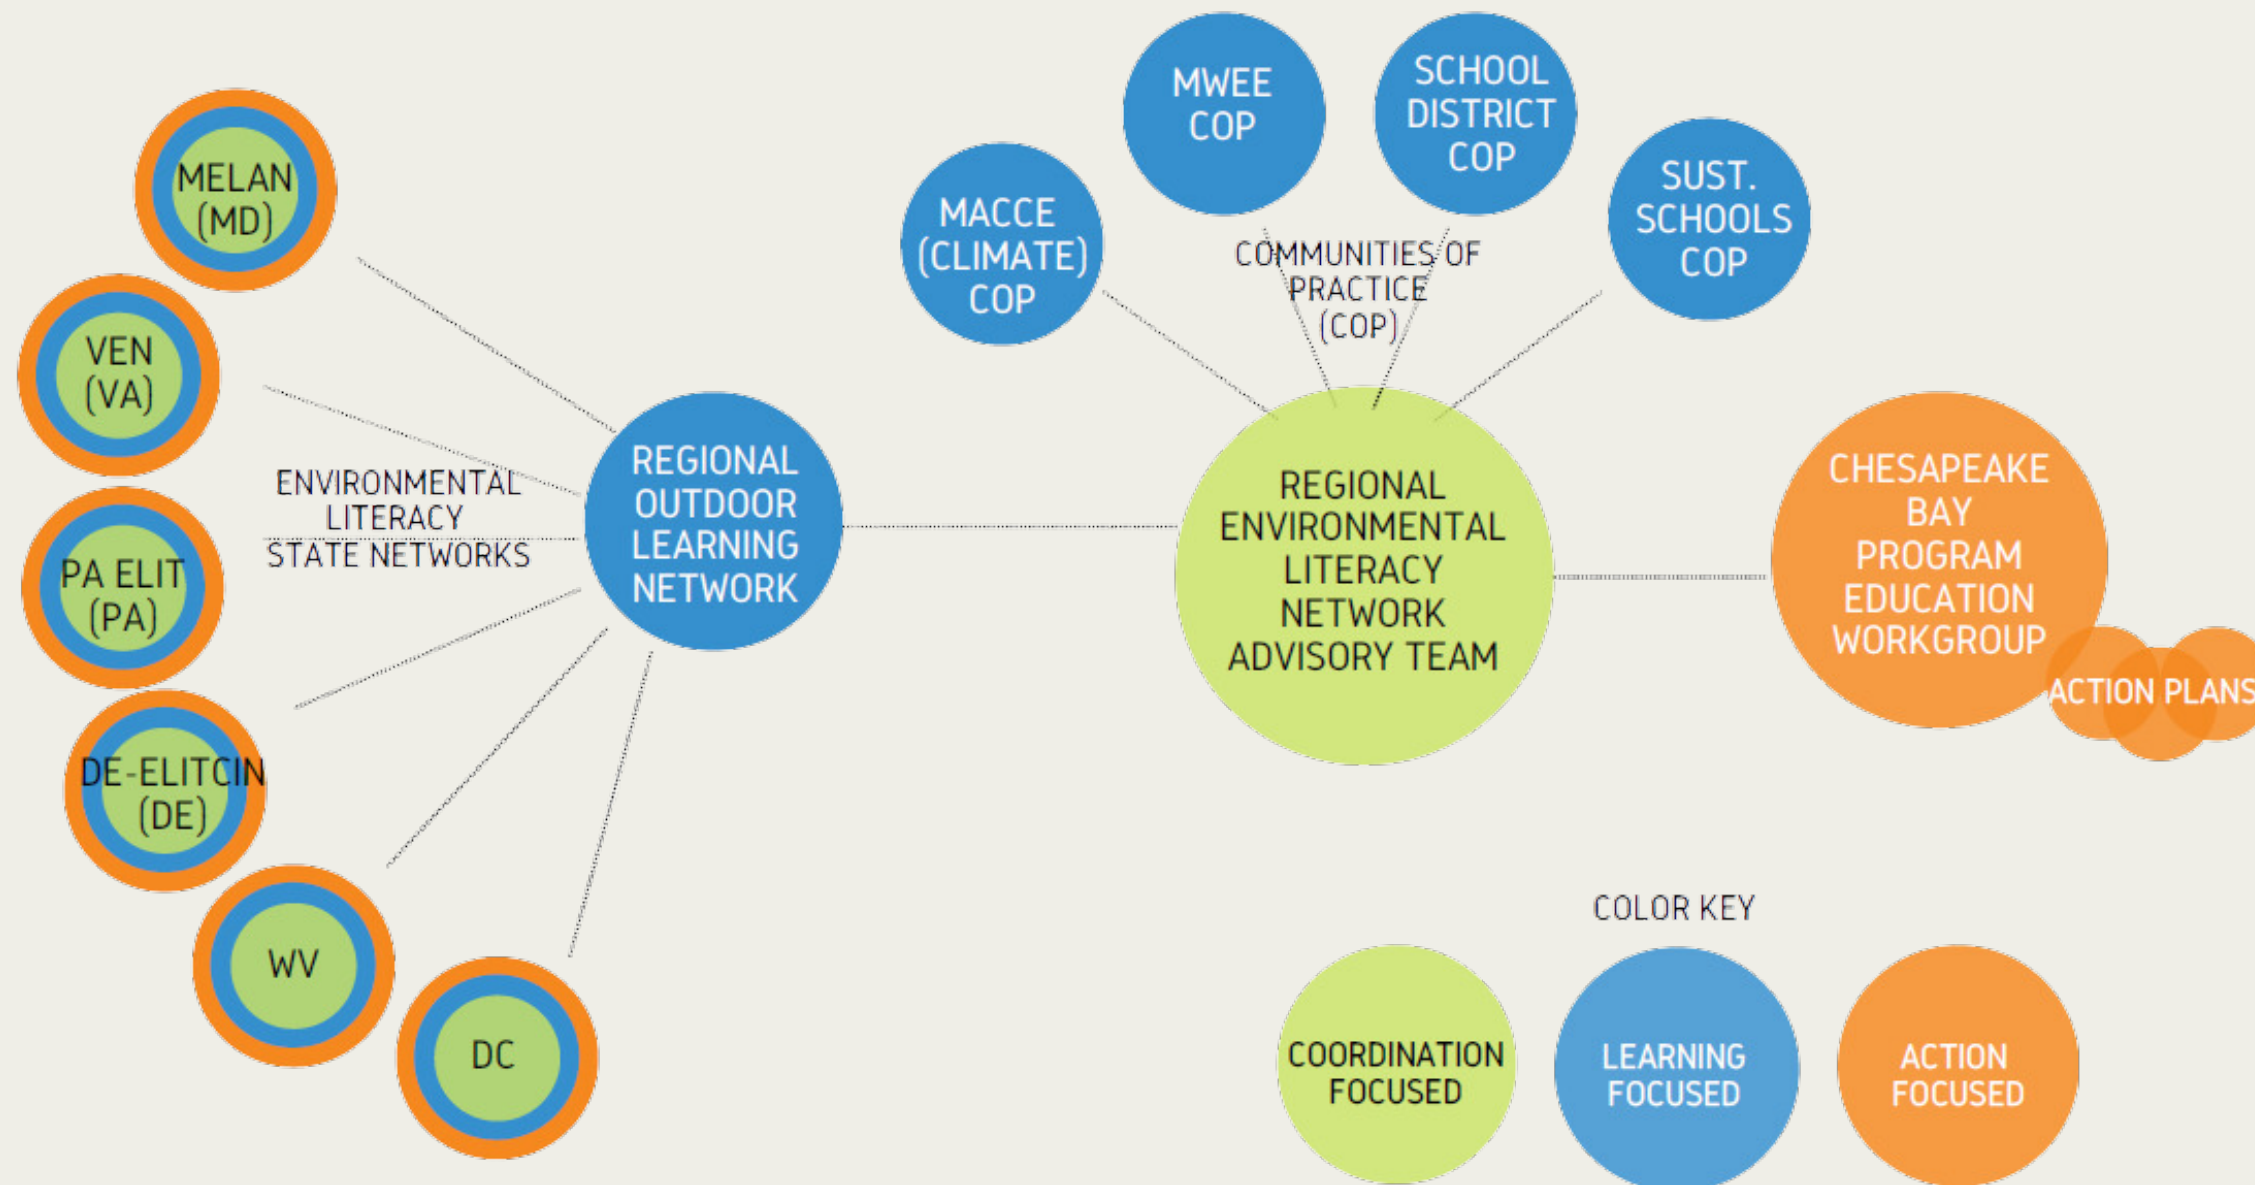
MELAN (MD)

VEN (VA)

PA ELIT (PA)

DE-ELITCIN (DE)

WV

DC

ENVIRONMENTAL LITERACY STATE NETWORKS

REGIONAL OUTDOOR LEARNING NETWORK

MACCE (CLIMATE) COP

MWEE COP

SCHOOL DISTRICT COP

SUST. SCHOOLS COP

COMMUNITIES OF PRACTICE (COP)

REGIONAL ENVIRONMENTAL LITERACY NETWORK ADVISORY TEAM

CHESAPEAKE BAY PROGRAM EDUCATION WORKGROUP

ACTION PLANS

COLOR KEY

COORDINATION FOCUSED

LEARNING FOCUSED

ACTION FOCUSED